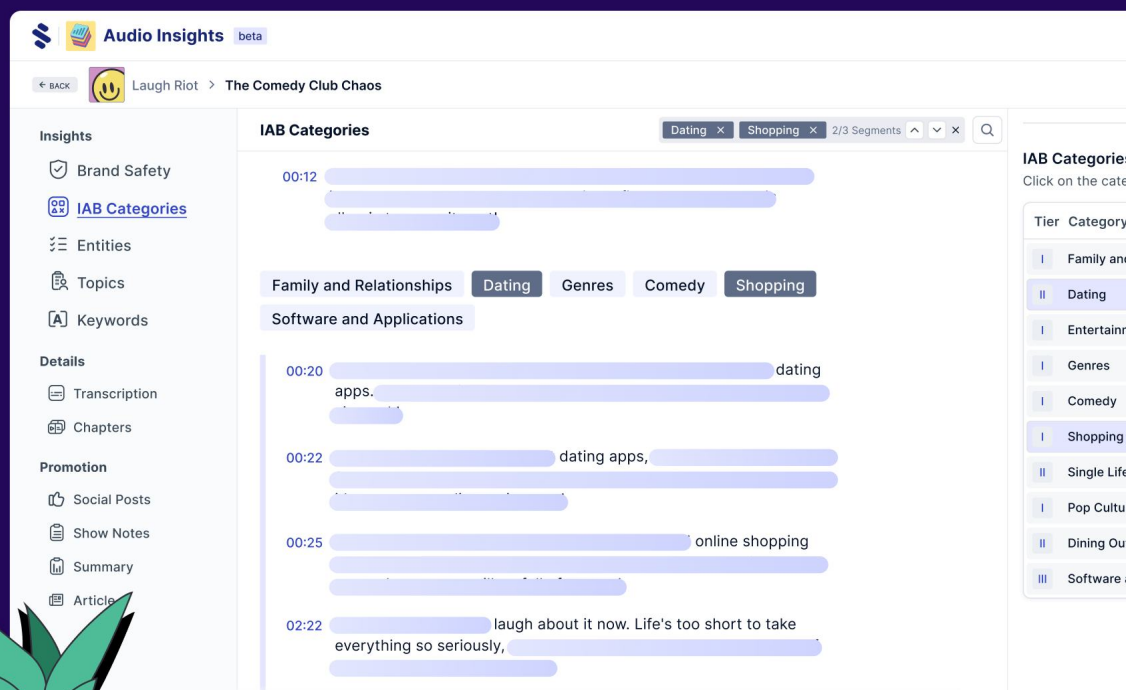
Audio Insights beta

← BACK Laugh Riot > The Comedy Club Chaos

Insights
Brand Safety
IAB Categories
Entities
Topics
Keywords

Details
Transcription
Chapters

Promotion
Social Posts
Show Notes
Summary
Article

IAB Categories

Dating × Shopping × 2/3 Segments

00:12 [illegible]

Family and Relationships Dating Genres Comedy Shopping Software and Applications

00:20 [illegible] dating apps. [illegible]

00:22 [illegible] dating apps, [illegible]

00:25 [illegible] online shopping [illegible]

02:22 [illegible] laugh about it now. Life's too short to take everything so seriously, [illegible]

IAB Categorie
Click on the cate

| Tier | Category |
|---|---|
| I | Family an |
| II | Dating |
| I | Entertainn |
| I | Genres |
| I | Comedy |
| I | Shopping |
| II | Single Life |
| I | Pop Cultu |
| II | Dining Ou |
| III | Software |